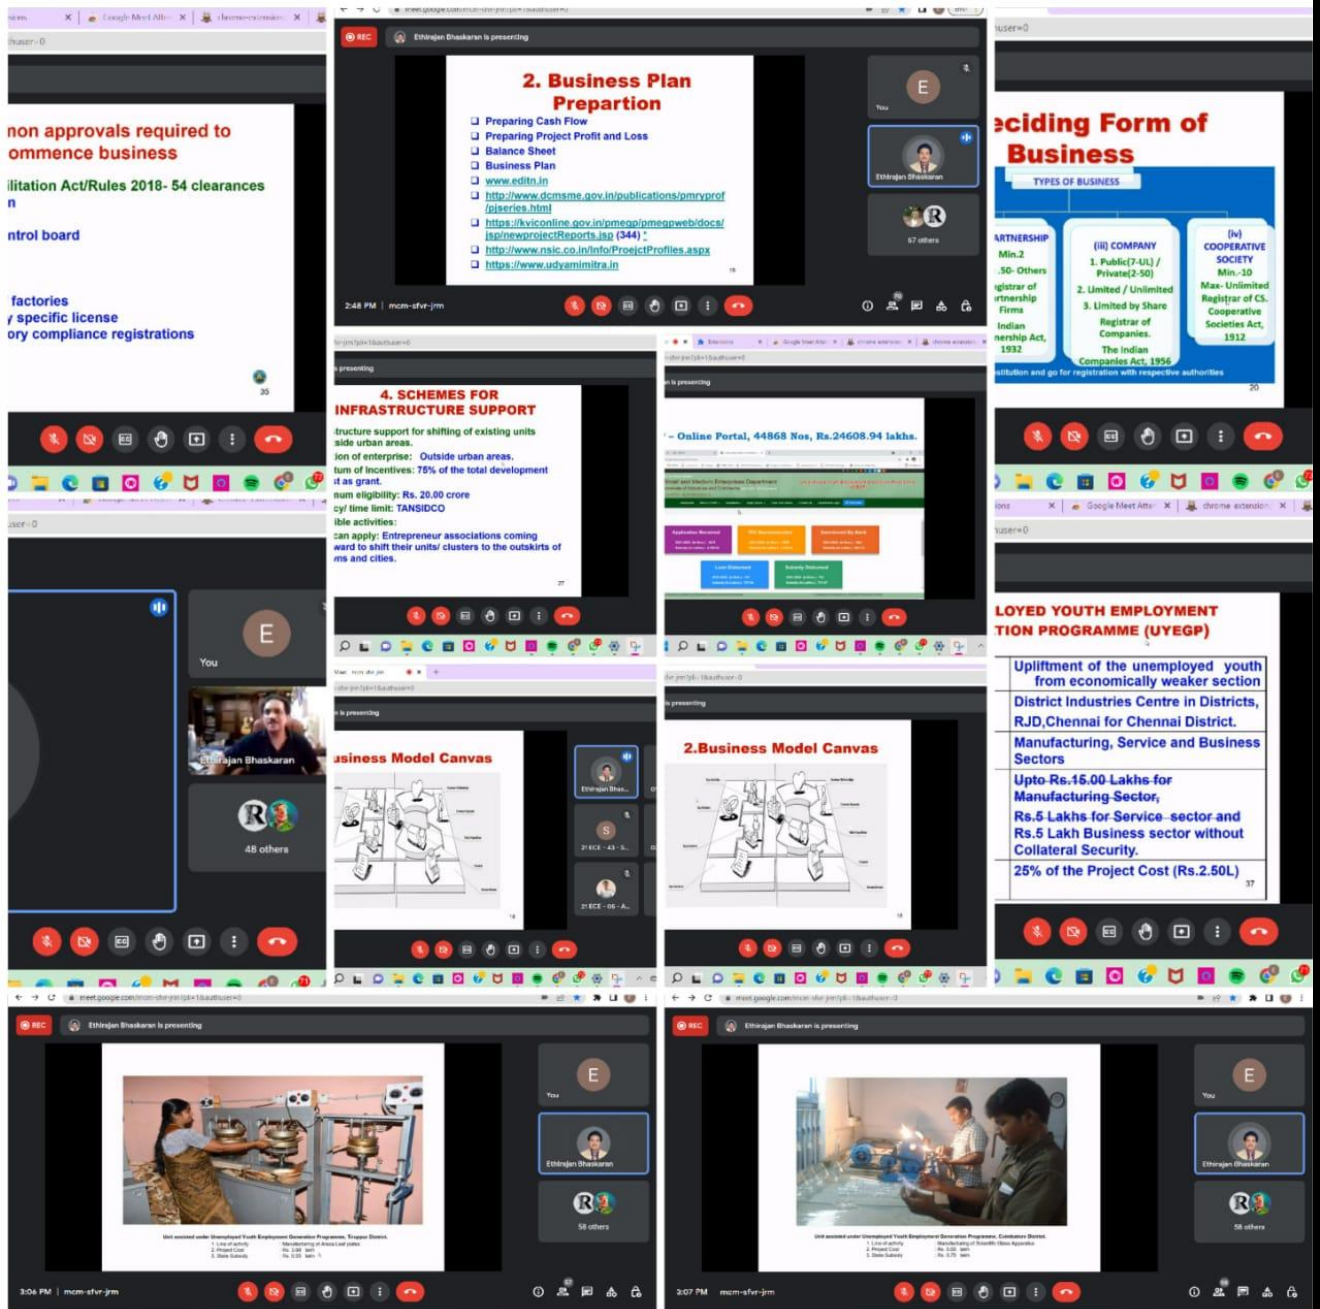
non approvals required to
ommence business

ilitation Act/Rules 2018- 54 clearances
n

ntrol board

factories
specific license
ory compliance registrations

35

Ethirajan Bhaskaran is presenting

2. Business Plan
Prepartion

Preparing Cash Flow
Preparing Project Profit and Loss
Balance Sheet
Business Plan
www.editn.in
http://www.dcmsme.gov.in/publications/pmryprof/pjseries.html
https://kviconline.gov.in/pmegp/pmegpweb/docs/jsp/newprojectReports.jsp (344)
http://www.nsic.co.in/Info/ProejctProfiles.aspx
https://www.udyamimitra.in

You
Ethirajan Bhaskaran
67 others
2:48 PM | mcm-sfvr-jrm

eciding Form of
Business

TYPES OF BUSINESS
ARTNERSHIP
Min.2
.50- Others
gistrar of
rtnership
Firms
Indian
nership Act,
1932

(iii) COMPANY
1. Public(7-UL) / Private(2-50)
2. Limited / Unlimited
3. Limited by Share
Registrar of Companies.
The Indian Companies Act, 1956

(iv)
COOPERATIVE SOCIETY
Min.-10
Max- Unlimited
Registrar of CS.
Cooperative Societies Act, 1912

stitution and go for registration with respective authorities
20

presenting
4. SCHEMES FOR
INFRASTRUCTURE SUPPORT
tructure support for shifting of existing units
side urban areas.
ion of enterprise: Outside urban areas.
tum of Incentives: 75% of the total development
t as grant.
mum eligibility: Rs. 20.00 crore
cy/ time limit: TANSIDCO
ible activities:
can apply: Entrepreneur associations coming
ward to shift their units/ clusters to the outskirts of
ms and cities.
27

presenting
- Online Portal, 44868 Nos, Rs.24608.94 lakhs.

LOYED YOUTH EMPLOYMENT
TION PROGRAMME (UYEGP)
Upliftment of the unemployed youth from economically weaker section
District Industries Centre in Districts, RJD,Chennai for Chennai District.
Manufacturing, Service and Business Sectors
Upto Rs.15.00 Lakhs for Manufacturing Sector,
Rs.5 Lakhs for Service sector and Rs.5 Lakh Business sector without Collateral Security.
25% of the Project Cost (Rs.2.50L)
37

E
You
Ethirajan Bhaskaran
48 others

is presenting
usiness Model Canvas
Ethirajan Bhas...
21ECE - 43 - S...
21ECE - 06 - A...

presenting
2.Business Model Canvas

Ethirajan Bhaskaran is presenting
You
Ethirajan Bhaskaran
58 others
3:06 PM | mcm-sfvr-jrm

Ethirajan Bhaskaran is presenting
You
Ethirajan Bhaskaran
58 others
3:07 PM | mcm-sfvr-jrm